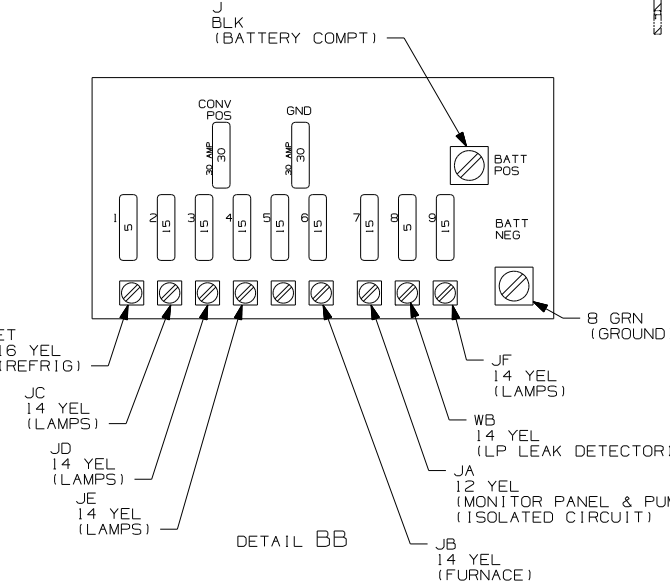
J
BLK
(BATTERY COMPT)

CONV
POS
30 AMP
30

GND
30 AMP
30

BATT
POS

1
5
2
15
3
15
4
15
5
15
6
15
7
15
8
5
9
15

BATT
NEG

ET
16 YEL
(REFRIG)

JC
14 YEL
(LAMPS)

JD
14 YEL
(LAMPS)

JE
14 YEL
(LAMPS)

DETAIL BB

JB
14 YEL
(FURNACE)

JA
12 YEL
(MONITOR PANEL & PUM
(ISOLATED CIRCUIT)

WB
14 YEL
(LP LEAK DETECTOR

JF
14 YEL
(LAMPS)

8 GRN
(GROUND